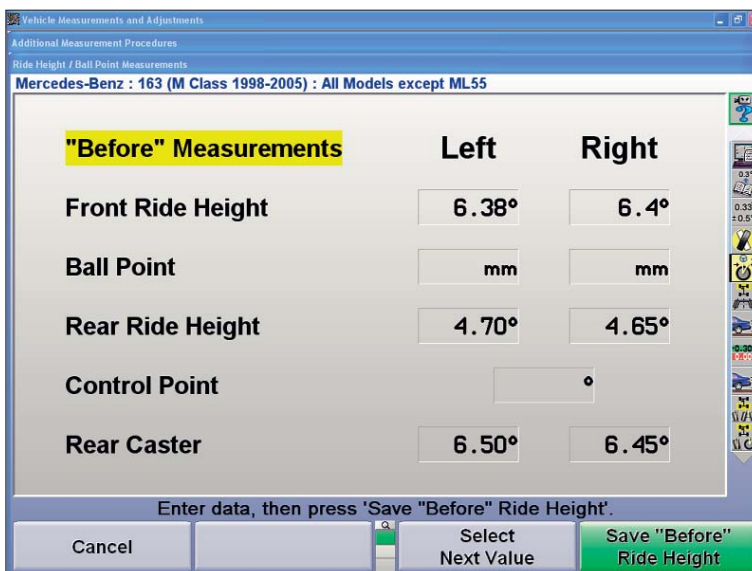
Vehicle Measurements and Adjustments

Additional Measurement Procedures

Ride Height / Ball Point Measurements

Mercedes-Benz : 163 (M Class 1998-2005) : All Models except ML55

| "Before" Measurements | Left | Right |
|---|---|---|
| Front Ride Height | 6.38° | 6.4° |
| Ball Point | mm | mm |
| Rear Ride Height | 4.70° | 4.65° |
| Control Point | ° | |
| Rear Caster | 6.50° | 6.45° |

Enter data, then press 'Save "Before" Ride Height'.

Cancel

Select Next Value

Save "Before" Ride Height